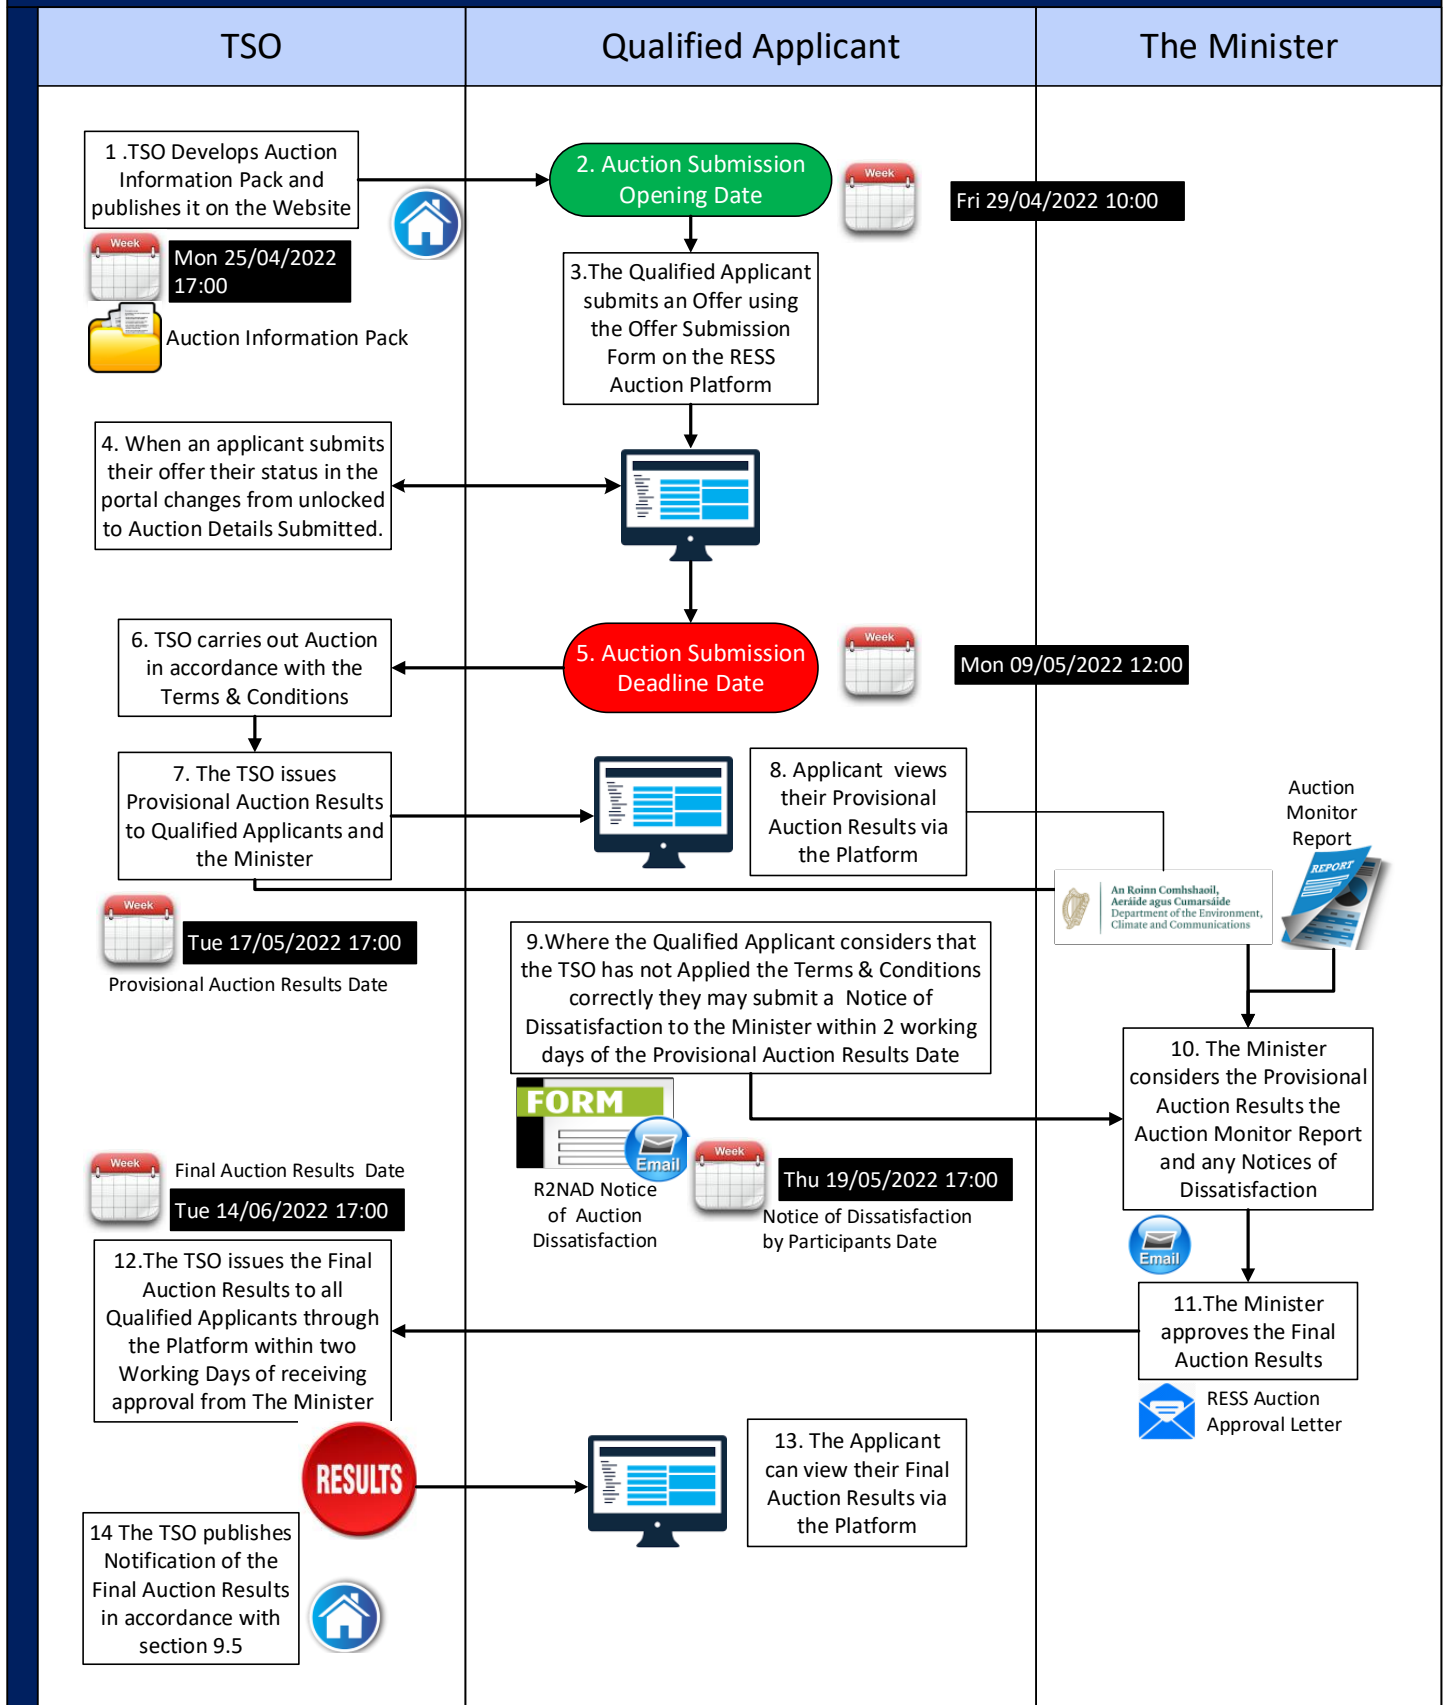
TSO

Qualified Applicant

The Minister

1 .TSO Develops Auction Information Pack and publishes it on the Website

Week

Mon 25/04/2022 17:00

Auction Information Pack

2. Auction Submission Opening Date

Week

Fri 29/04/2022 10:00

3.The Qualified Applicant submits an Offer using the Offer Submission Form on the RESS Auction Platform

4. When an applicant submits their offer their status in the portal changes from unlocked to Auction Details Submitted.

6. TSO carries out Auction in accordance with the Terms & Conditions

5. Auction Submission Deadline Date

Week

Mon 09/05/2022 12:00

7. The TSO issues Provisional Auction Results to Qualified Applicants and the Minister

8. Applicant views their Provisional Auction Results via the Platform

Auction Monitor Report

REPORT

An Roinn Comhshaoil, Aeráide agus Cumarsáide
Department of the Environment, Climate and Communications

Week

Tue 17/05/2022 17:00

Provisional Auction Results Date

9.Where the Qualified Applicant considers that the TSO has not Applied the Terms & Conditions correctly they may submit a Notice of Dissatisfaction to the Minister within 2 working days of the Provisional Auction Results Date

10. The Minister considers the Provisional Auction Results the Auction Monitor Report and any Notices of Dissatisfaction

FORM

Email

R2NAD Notice of Auction Dissatisfaction

Week

Thu 19/05/2022 17:00

Notice of Dissatisfaction by Participants Date

Week

Final Auction Results Date

Tue 14/06/2022 17:00

Email

12.The TSO issues the Final Auction Results to all Qualified Applicants through the Platform within two Working Days of receiving approval from The Minister

11.The Minister approves the Final Auction Results

RESS Auction Approval Letter

RESULTS

13. The Applicant can view their Final Auction Results via the Platform

14 The TSO publishes Notification of the Final Auction Results in accordance with section 9.5